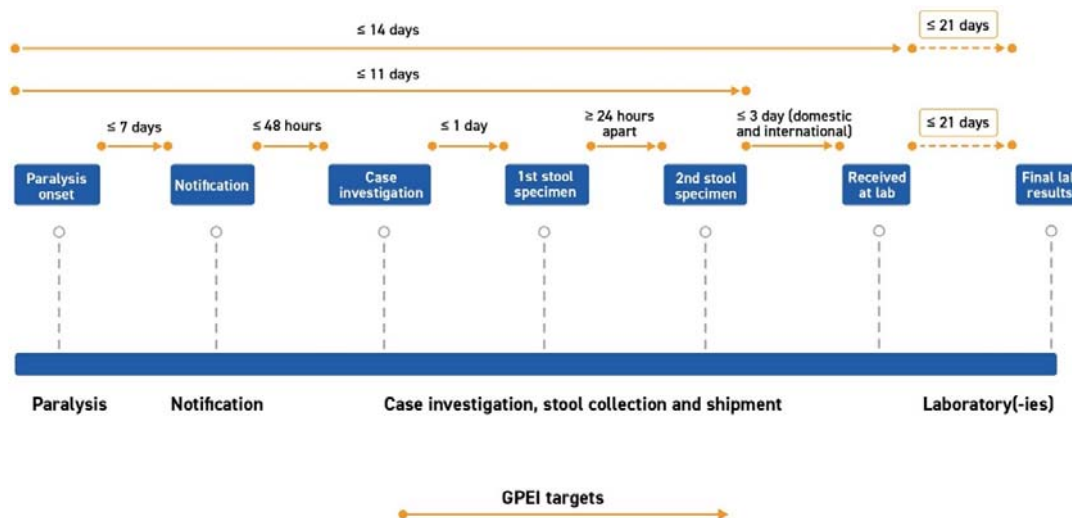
≤ 14 days

≤ 21 days

≤ 11 days

≤ 7 days

≤ 48 hours

≤ 1 day

≥ 24 hours apart

≤ 3 day (domestic and international)

≤ 21 days

Paralysis onset

Notification

Case investigation

1st stool specimen

2nd stool specimen

Received at lab

Final la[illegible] result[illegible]

Paralysis

Notification

Case investigation, stool collection and shipment

Laboratory(-ies)

GPEI targets